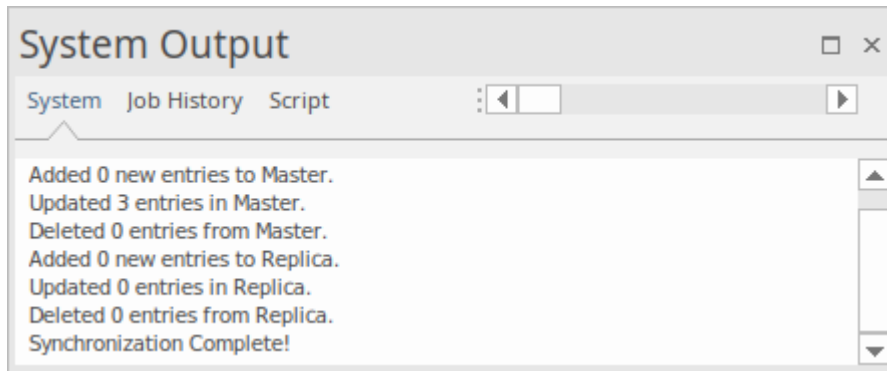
System Output

System Job History Script

Added 0 new entries to Master.
Updated 3 entries in Master.
Deleted 0 entries from Master.
Added 0 new entries to Replica.
Updated 0 entries in Replica.
Deleted 0 entries from Replica.
Synchronization Complete!